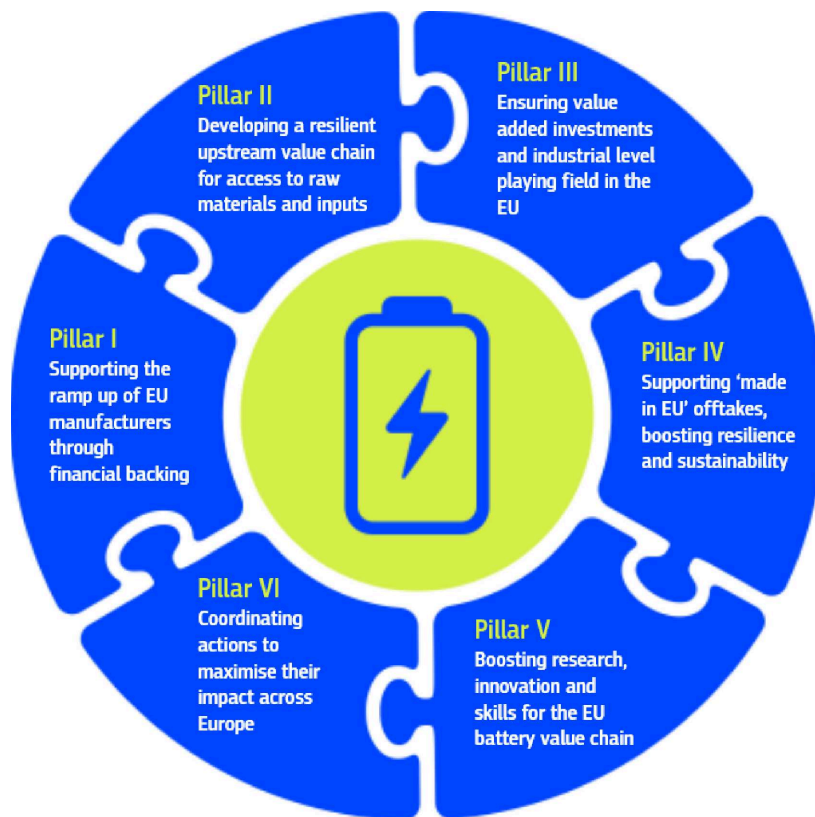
Pillar II
Developing a resilient upstream value chain for access to raw materials and inputs

Pillar III
Ensuring value added investments and industrial level playing field in the EU

Pillar I
Supporting the ramp up of EU manufacturers through financial backing

Pillar IV
Supporting 'made in EU' offtakes, boosting resilience and sustainability

Pillar VI
Coordinating actions to maximise their impact across Europe

Pillar V
Boosting research, innovation and skills for the EU battery value chain